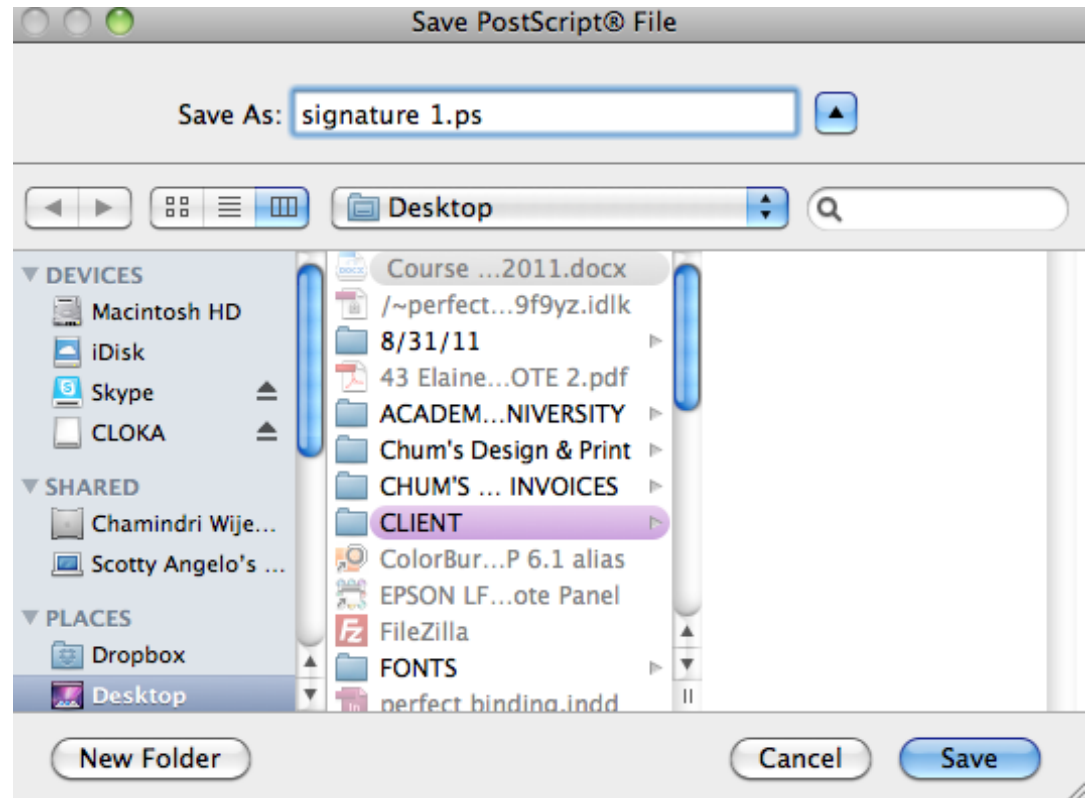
Save PostScript® File

Save As: signature 1.ps

Desktop

DEVICES
Macintosh HD
iDisk
Skype
CLOKA
SHARED
Chamindri Wije...
Scotty Angelo's ...
PLACES
Dropbox
Desktop

Course ...2011.docx
/~perfect...9f9yz.idlk
8/31/11
43 Elaine...OTE 2.pdf
ACADEM...NIVERSITY
Chum's Design & Print
CHUM'S ... INVOICES
CLIENT
ColorBur...P 6.1 alias
EPSON LF...ote Panel
FileZilla
FONTS
perfect binding.indd

New Folder
Cancel
Save